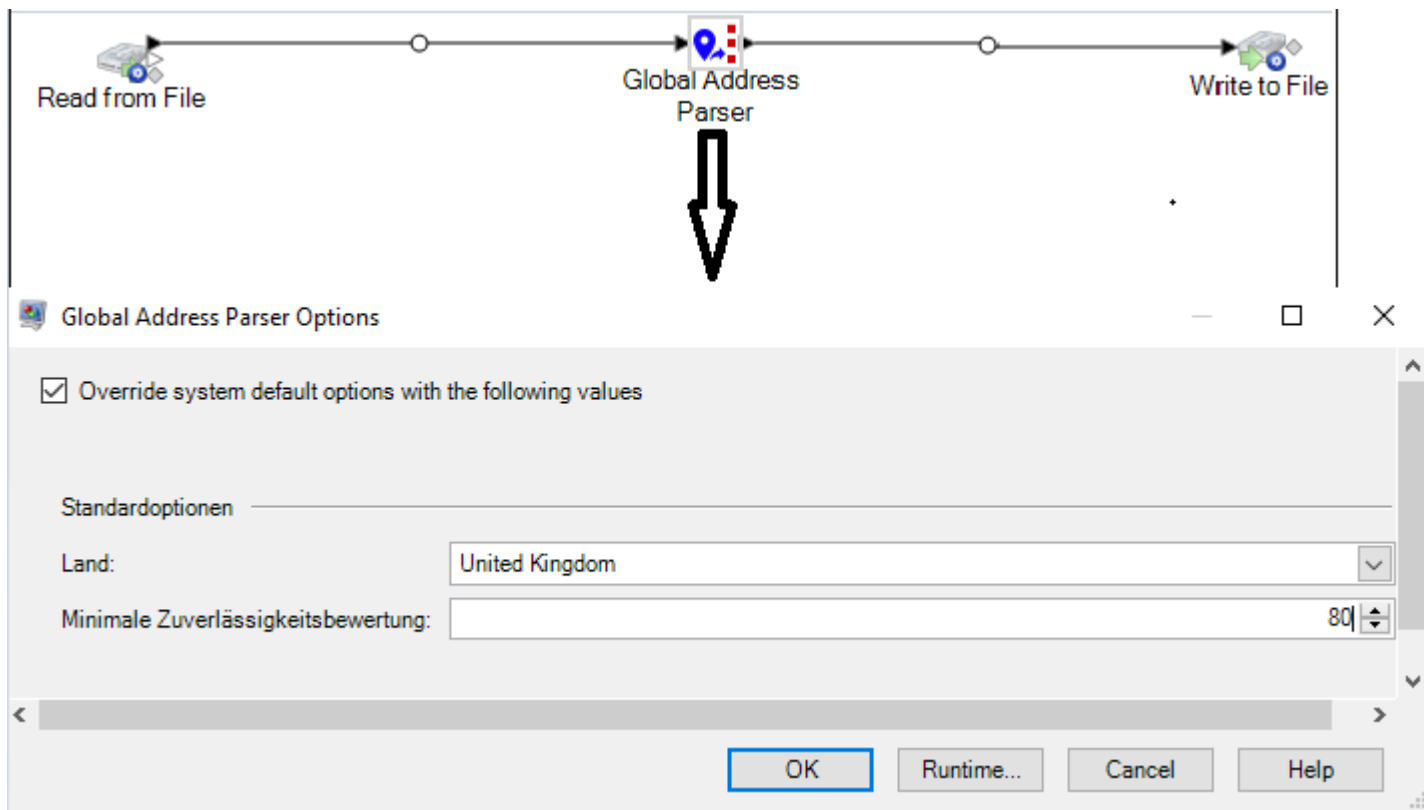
Read from File

Global Address Parser

Write to File

Global Address Parser Options

Override system default options with the following values

Standardoptionen

Land: United Kingdom

Minimale Zuverlässigkeitsbewertung: 80

OK

Runtime...

Cancel

Help